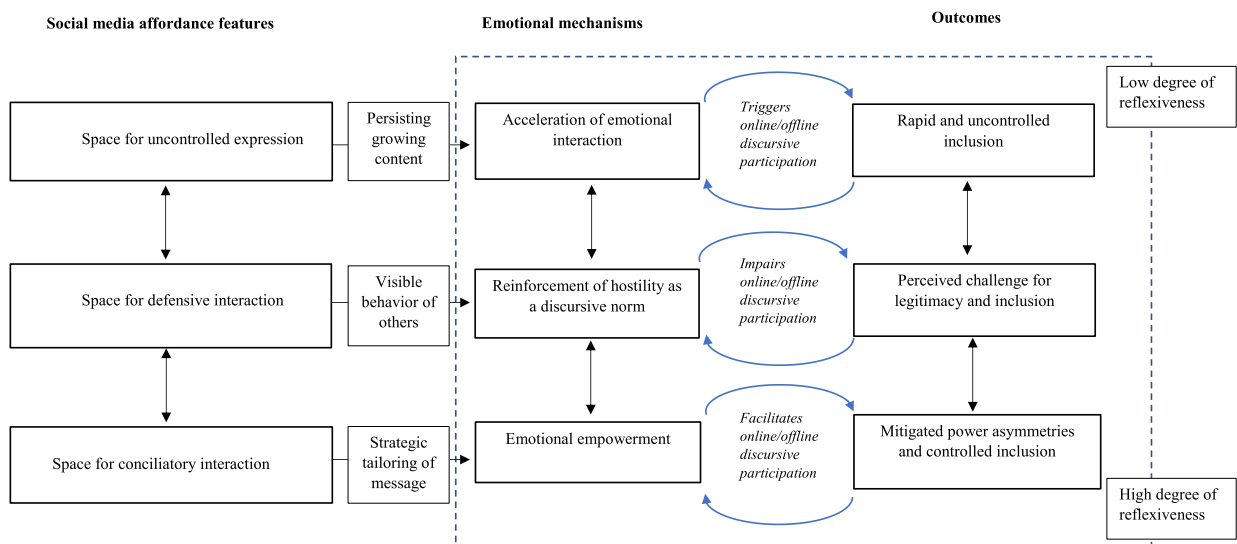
Social media affordance features

Emotional mechanisms

Outcomes

Low degree of reflexiveness

Space for uncontrolled expression

Persisting growing content

Acceleration of emotional interaction

*Triggers online/offline discursive participation*

Rapid and uncontrolled inclusion

Space for defensive interaction

Visible behavior of others

Reinforcement of hostility as a discursive norm

*Impairs online/offline discursive participation*

Perceived challenge for legitimacy and inclusion

Space for conciliatory interaction

Strategic tailoring of message

Emotional empowerment

*Facilitates online/offline discursive participation*

Mitigated power asymmetries and controlled inclusion

High degree of reflexiveness